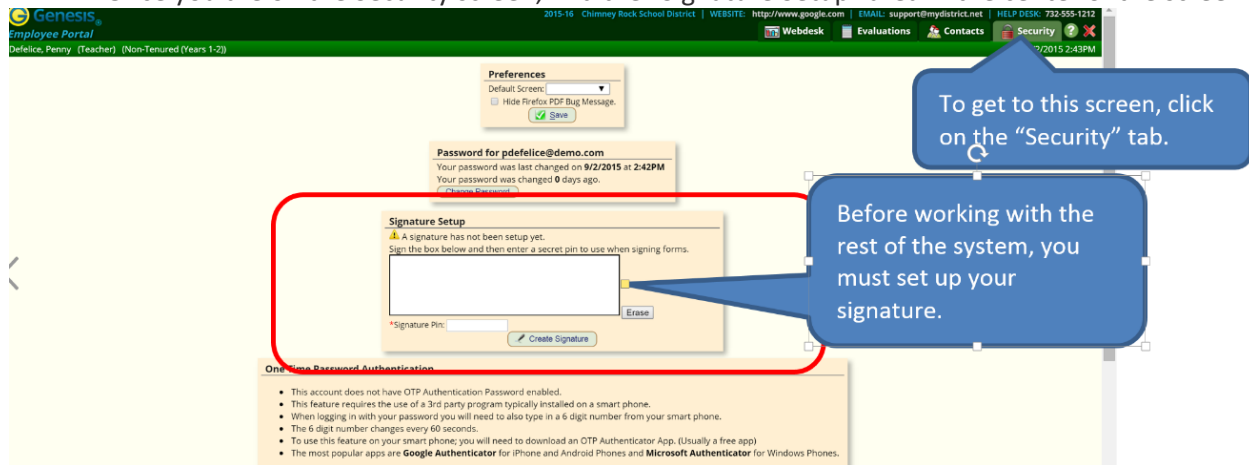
Genesis
Employee Portal
2015-16 Chimney Rock School District | WEBSITE: http://www.google.com | EMAIL: support@mydistrict.net | HELP DESK: 732-555-1212
Webdesk Evaluations Contacts Security
Defelice, Penny (Teacher) (Non-Tenured (Years 1-2))
9/2/2015 2:43PM

Preferences
Default Screen:
Hide Firefox PDF Bug Message.
Save

To get to this screen, click on the “Security” tab.

Password for pdefelice@demo.com
Your password was last changed on 9/2/2015 at 2:42PM
Your password was changed 0 days ago.
Change Password

Signature Setup
A signature has not been setup yet.
Sign the box below and then enter a secret pin to use when signing forms.
Erase
*Signature Pin:
Create Signature

Before working with the rest of the system, you must set up your signature.

One Time Password Authentication
• This account does not have OTP Authentication Password enabled.
• This feature requires the use of a 3rd party program typically installed on a smart phone.
• When logging in with your password you will need to also type in a 6 digit number from your smart phone.
• The 6 digit number changes every 60 seconds.
• To use this feature on your smart phone; you will need to download an OTP Authenticator App. (Usually a free app)
• The most popular apps are Google Authenticator for iPhone and Android Phones and Microsoft Authenticator for Windows Phones.